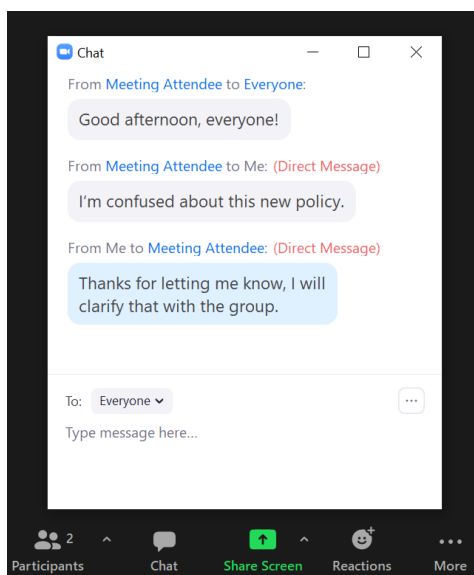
Chat

From Meeting Attendee to Everyone:

Good afternoon, everyone!

From Meeting Attendee to Me: (Direct Message)

I'm confused about this new policy.

From Me to Meeting Attendee: (Direct Message)

Thanks for letting me know, I will clarify that with the group.

To: Everyone

...

Type message here...

2 Participants
Chat
Share Screen
Reactions
More